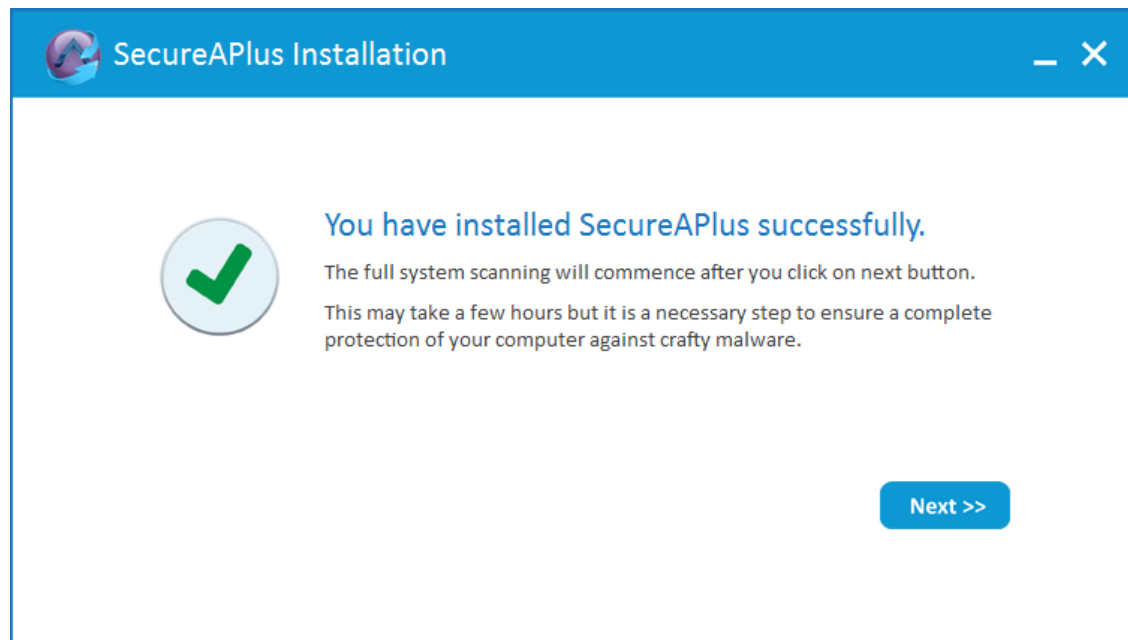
SecureAPlus Installation

You have installed SecureAPlus successfully.

The full system scanning will commence after you click on next button.

This may take a few hours but it is a necessary step to ensure a complete protection of your computer against crafty malware.

Next >>